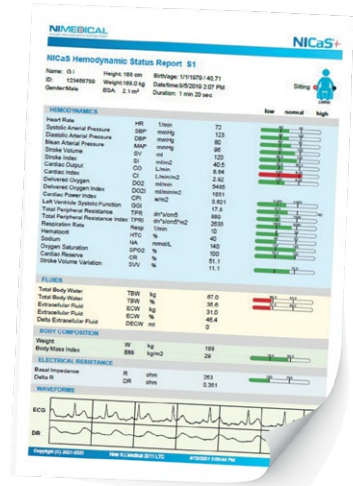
NIMEDICAL

NICaS+

NICaS Hemodynamic Status Report S1

Name: G i
ID: 123456789
Gender:Male

Height: 185 cm
Weight:180.0 kg
BSA: 2.1 m²

Birth/age: 1/1/1979 / 40.71
Date/time:9/5/2019 2:07 PM
Duration: 1 min 20 sec

Sitting

HEMODYNAMICS

low normal high

| | | | |
|---|---|---|---|
| Heart Rate | HR | 1/min | 72 |
| Systolic Arterial Pressure | SBP | mmHg | 123 |
| Diastolic Arterial Pressure | DBP | mmHg | 80 |
| Mean Arterial Pressure | MAP | mmHg | 96 |
| Stroke Volume | SV | ml | 120 |
| Stroke Index | SI | ml/m2 | 40.5 |
| Cardiac Output | CO | L/min | 8.64 |
| Cardiac Index | CI | L/min/m2 | 2.92 |
| Delivered Oxygen | DO2 | ml/min | 5465 |
| Delivered Oxygen Index | DO2I | ml/min/m2 | 1651 |
| Cardiac Power Index | CPI | w/m2 | 0.621 |
| Left Ventricle Systolic Function | GGI | | 17.8 |
| Total Peripheral Resistance | TPR | dn*s/cm5 | 880 |
| Total Peripheral Resistance Index | TPRI | dn*s/cm5*m2 | 2609 |
| Respiration Rate | Resp | 1/min | 10 |
| Hematocrit | HTC | % | 40 |
| Sodium | NA | mmol/L | 140 |
| Oxygen Saturation | SPO2 | % | 100 |
| Cardiac Reserve | CR | % | 51.1 |
| Stroke Volume Variation | SVV | % | 11.1 |

FLUIDS

| | | | |
|---|---|---|---|
| Total Body Water | TBW | kg | 67.0 |
| Total Body Water | TBW | % | 35.6 |
| Extracellular Fluid | ECW | kg | 31.0 |
| Extracellular Fluid | ECW | % | 46.4 |
| Delta Extracellular Fluid | DECW | ml | 0 |

BODY COMPOSITION

| | | | |
|---|---|---|---|
| Weight | W | kg | 189 |
| Body Mass Index | BMI | kg/m2 | 29 |

ELECTRICAL RESISTANCE

| | | | |
|---|---|---|---|
| Basal Impedance | R | ohm | 263 |
| Delta R | DR | ohm | 0.351 |

WAVEFORMS

ECG

DR

Copyright (C) 2021-2021 New N.I.Medical 2011 LTD 4/7/2021 3:56:44 PM